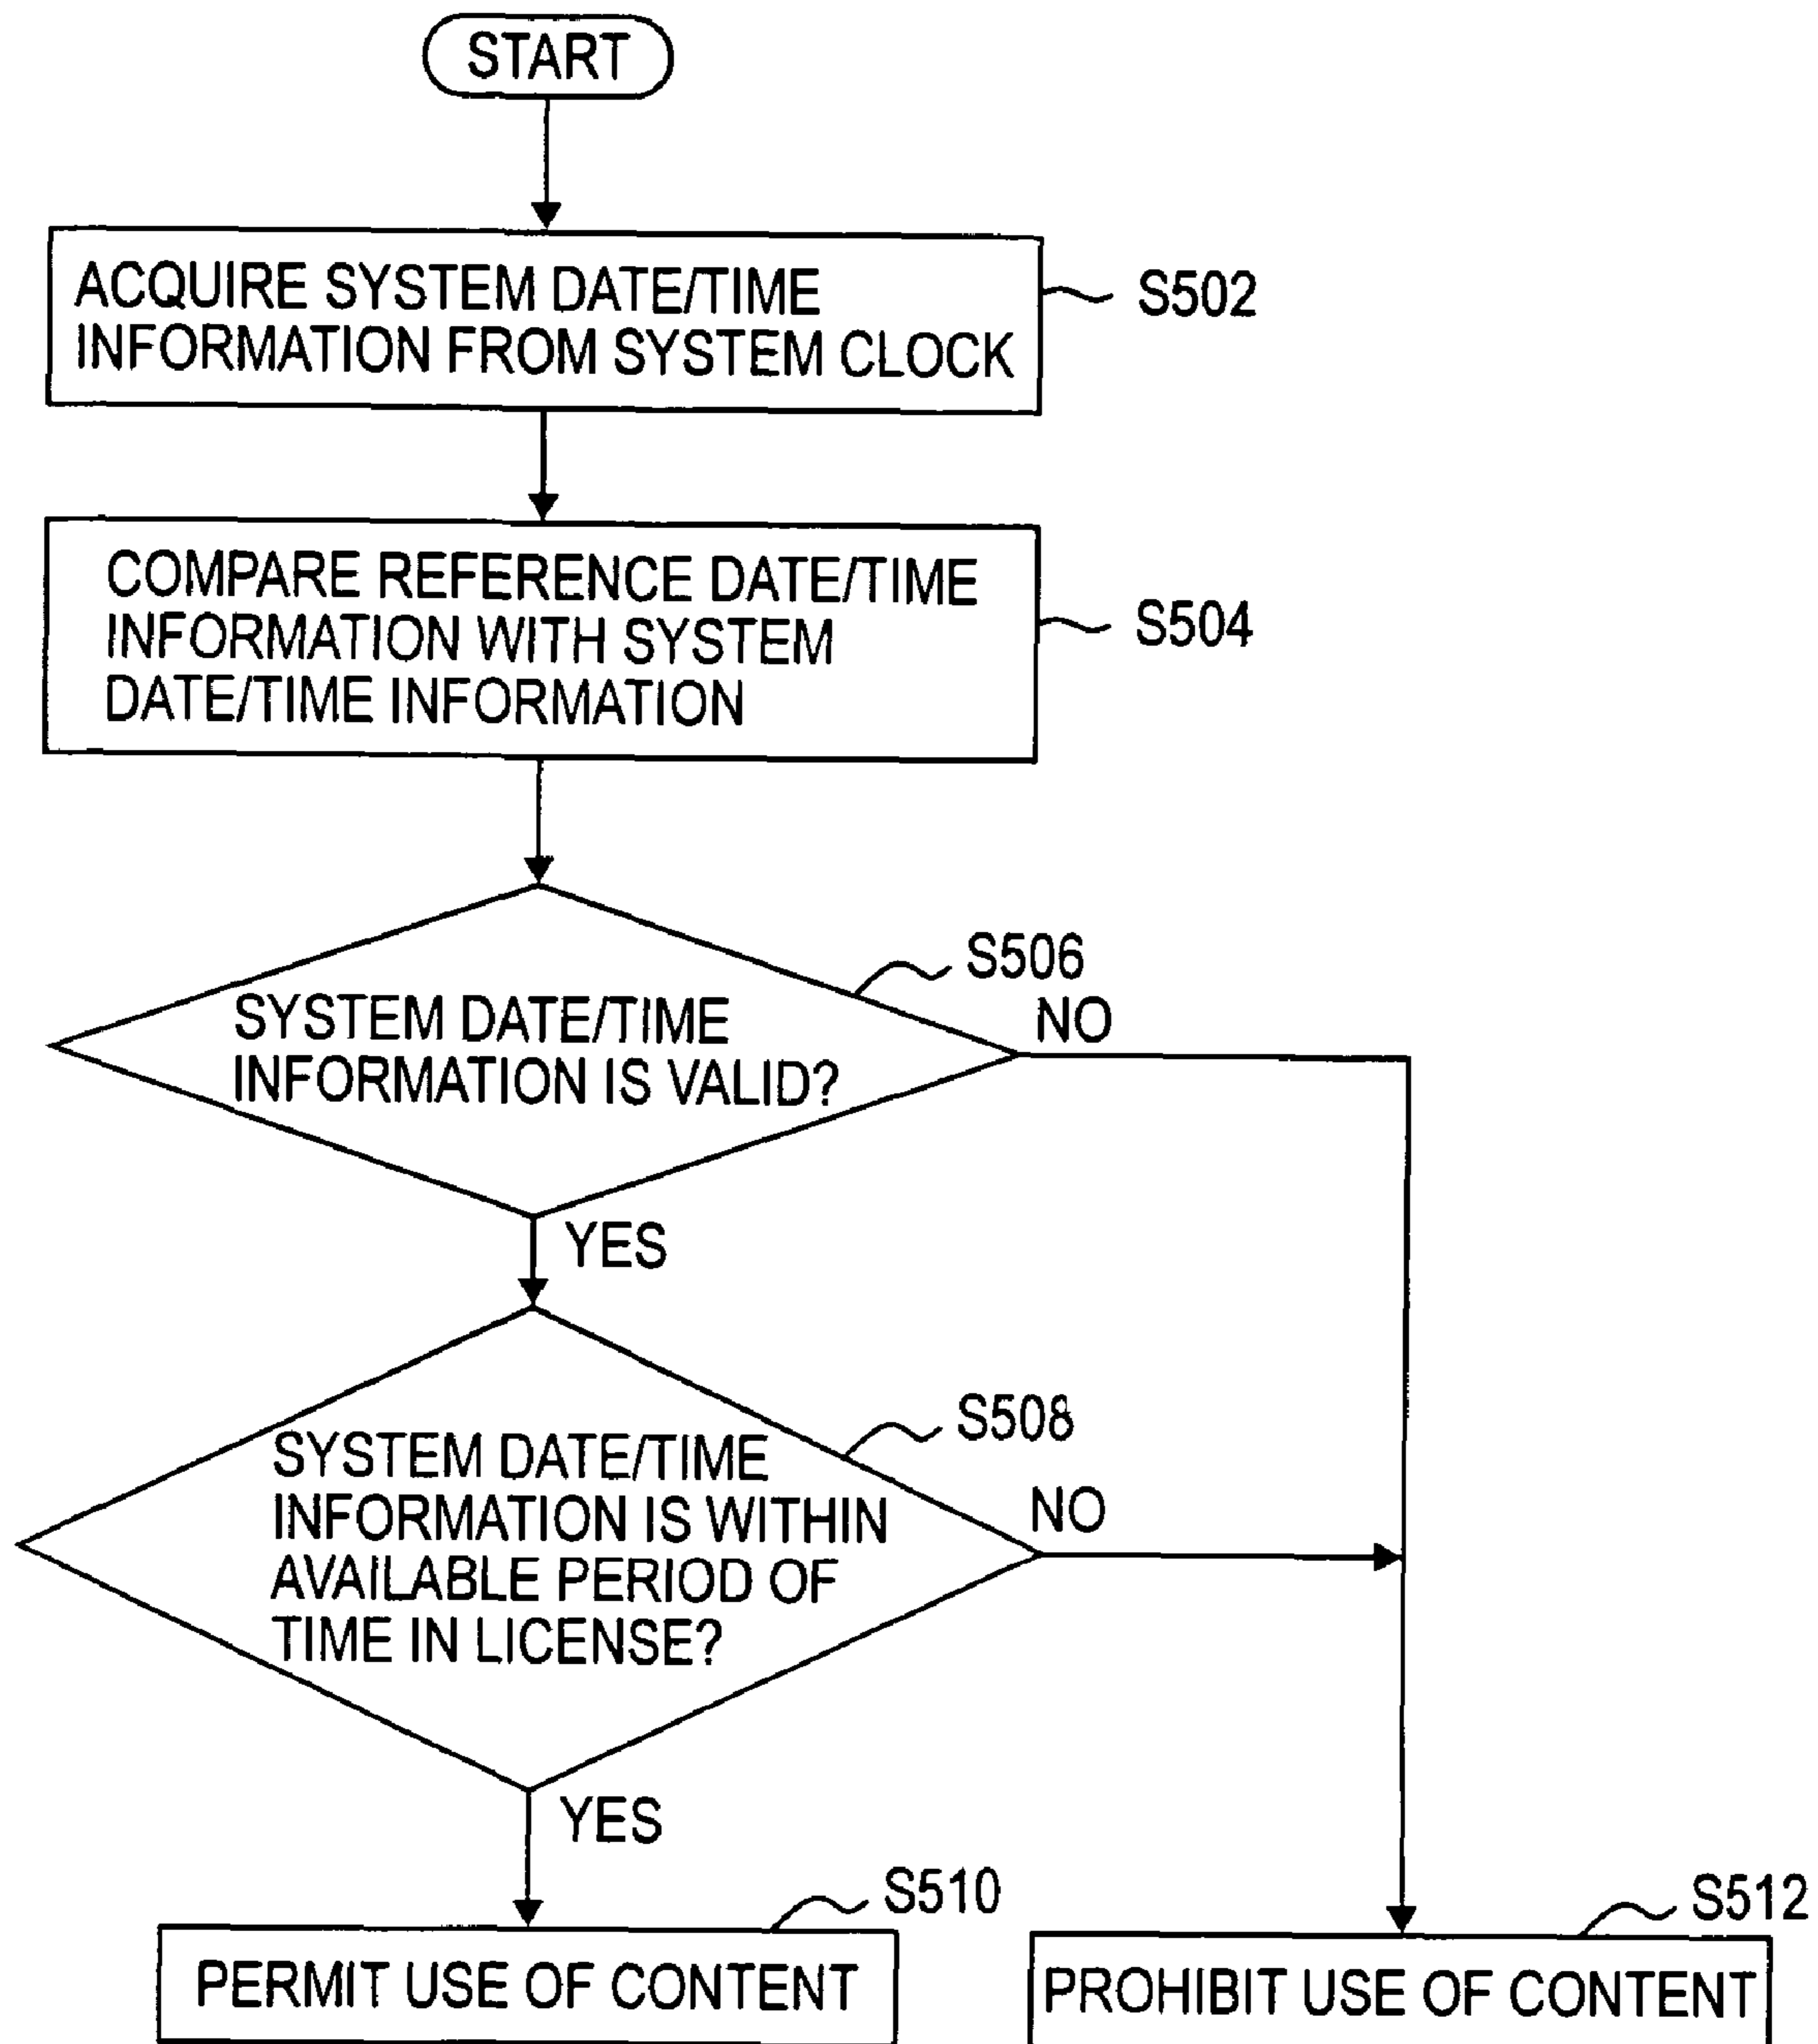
START

ACQUIRE SYSTEM DATE/TIME INFORMATION FROM SYSTEM CLOCK

S502

COMPARE REFERENCE DATE/TIME INFORMATION WITH SYSTEM DATE/TIME INFORMATION

S504

S506

SYSTEM DATE/TIME INFORMATION IS VALID?

NO

YES

S508

SYSTEM DATE/TIME INFORMATION IS WITHIN AVAILABLE PERIOD OF TIME IN LICENSE?

NO

YES

S510

PERMIT USE OF CONTENT

S512

PROHIBIT USE OF CONTENT